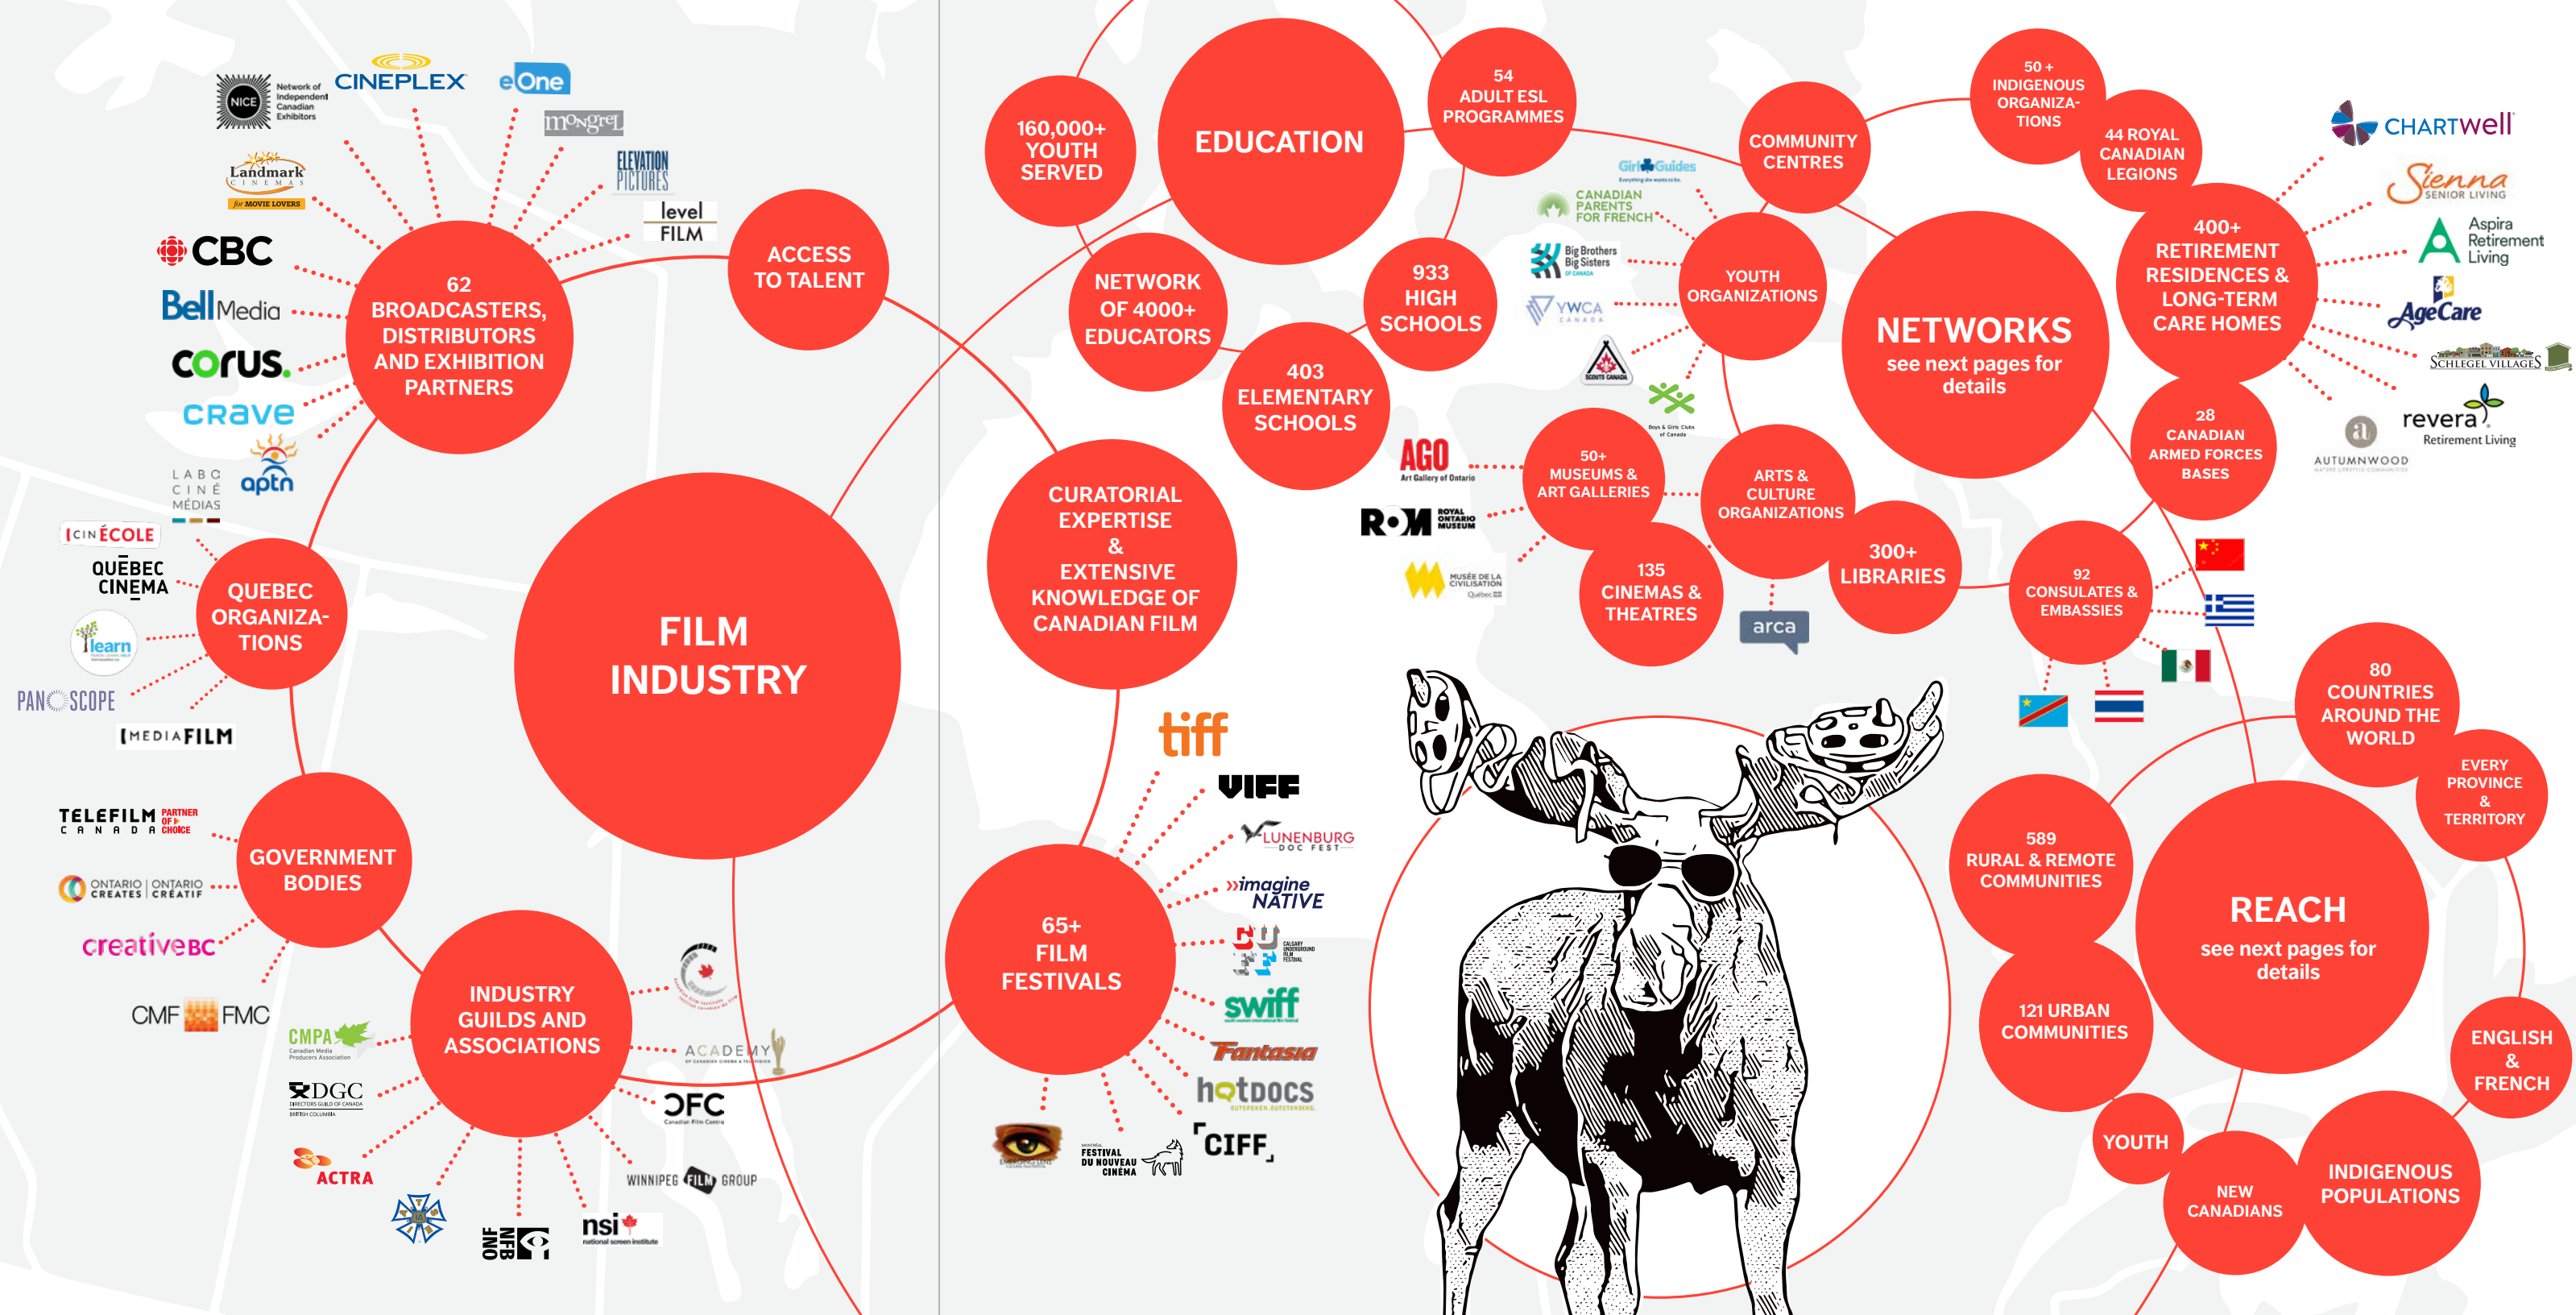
NICE Network of Independent Canadian Exhibitors

CINEPLEX

eOne

mongrel

Landmark CINEMAS for MOVIE LOVERS

ELEVATION PICTURES

level FILM

CBC

Bell Media

corus.

crave

LABC CINÉ MÉDIAS

aptn

62 BROADCASTERS, DISTRIBUTORS AND EXHIBITION PARTNERS

ACCESS TO TALENT

CINÉCOLE

QUÉBEC CINEMA

learn

PANOSCOPE

MEDIAFILM

QUEBEC ORGANIZA-TIONS

FILM INDUSTRY

TELEFILM CANADA PARTNER OF CHOICE

ONTARIO CREATES | ONTARIO CRÉATIF

creativeBC

CMF FMC

GOVERNMENT BODIES

CMPA Canadian Media Producers Association

DGC DIRECTORS GUILD OF CANADA BRITISH COLUMBIA

ACTRA

INDUSTRY GUILDS AND ASSOCIATIONS

ACADEMY

CFC Canadian Film Centre

WINNIPEG FILM GROUP

NFB ONF

nsi national screen institute

160,000+ YOUTH SERVED

EDUCATION

54 ADULT ESL PROGRAMMES

NETWORK OF 4000+ EDUCATORS

933 HIGH SCHOOLS

403 ELEMENTARY SCHOOLS

CURATORIAL EXPERTISE & EXTENSIVE KNOWLEDGE OF CANADIAN FILM

tiff

VIFF

LUNENBURG DOC FEST

imagine NATIVE

CALGARY UNDERGROUND FILM FESTIVAL

swiff

Fantasia

hotdocs

CIFF

FESTIVAL DU NOUVEAU CINEMA

65+ FILM FESTIVALS

Girl Guides

CANADIAN PARENTS FOR FRENCH

Big Brothers Big Sisters

YWCA CANADA

SCOUTS CANADA

Boys & Girls Clubs of Canada

COMMUNITY CENTRES

YOUTH ORGANIZATIONS

AGO Art Gallery of Ontario

ROM ROYAL ONTARIO MUSEUM

MUSÉE DE LA CIVILISATION Québec

50+ MUSEUMS & ART GALLERIES

ARTS & CULTURE ORGANIZATIONS

135 CINEMAS & THEATRES

300+ LIBRARIES

arca

50 + INDIGENOUS ORGANIZA-TIONS

44 ROYAL CANADIAN LEGIONS

NETWORKS see next pages for details

400+ RETIREMENT RESIDENCES & LONG-TERM CARE HOMES

28 CANADIAN ARMED FORCES BASES

CHARTWELL

Sienna SENIOR LIVING

Aspira Retirement Living

AgeCare

SCHLEGEL VILLAGES

revera Retirement Living

AUTUMNWOOD

92 CONSULATES & EMBASSIES

80 COUNTRIES AROUND THE WORLD

EVERY PROVINCE & TERRITORY

589 RURAL & REMOTE COMMUNITIES

REACH see next pages for details

121 URBAN COMMUNITIES

ENGLISH & FRENCH

YOUTH

NEW CANADIANS

INDIGENOUS POPULATIONS